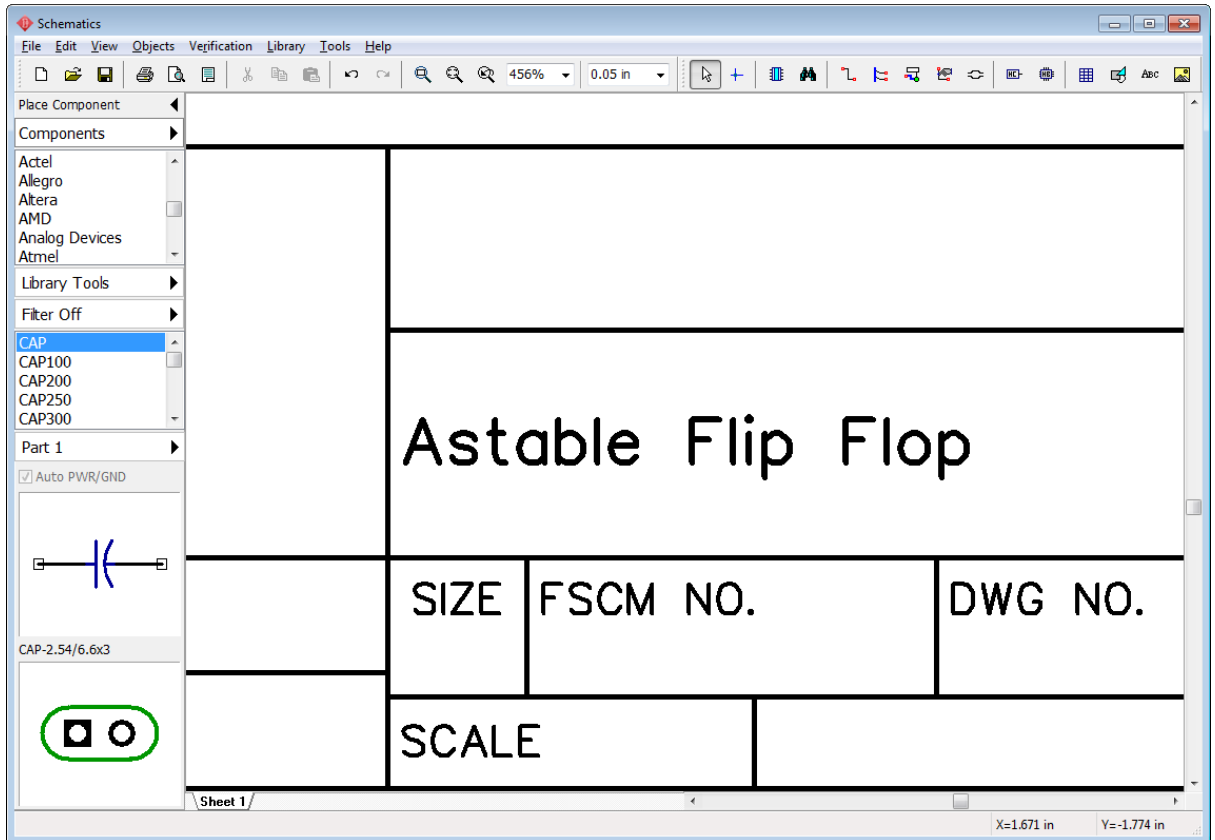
Schematics

File Edit View Objects Verification Library Tools Help

456%
0.05 in

Place Component
Components
Actel
Allegro
Altera
AMD
Analog Devices
Atmel
Library Tools
Filter Off
CAP
CAP100
CAP200
CAP250
CAP300
Part 1
Auto PWR/GND
CAP-2.54/6.6x3

Astable Flip Flop

SIZE
FSCM NO.
DWG NO.
SCALE

Sheet 1

X=1.671 in
Y=-1.774 in